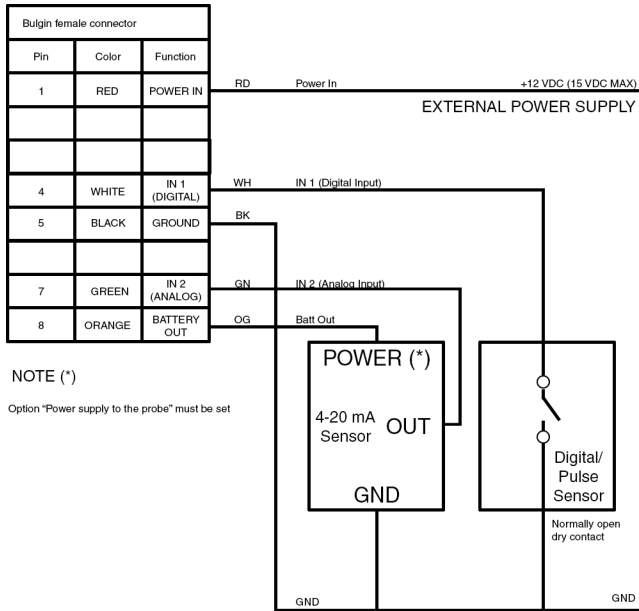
| Bulgin female connector | | |
|---|---|---|
| Pin | Color | Function |
| 1 | RED | POWER IN |
| | | |
| | | |
| 4 | WHITE | IN 1 (DIGITAL) |
| 5 | BLACK | GROUND |
| | | |
| 7 | GREEN | IN 2 (ANALOG) |
| 8 | ORANGE | BATTERY OUT |

RD Power In +12 VDC (15 VDC MAX)

EXTERNAL POWER SUPPLY

WH IN 1 (Digital Input)

BK

GN IN 2 (Analog Input)

OG Batt Out

NOTE (*)

Option "Power supply to the probe" must be set

POWER (*)

4-20 mA Sensor

OUT

GND

Digital/ Pulse Sensor

Normally open dry contact

GND

GND